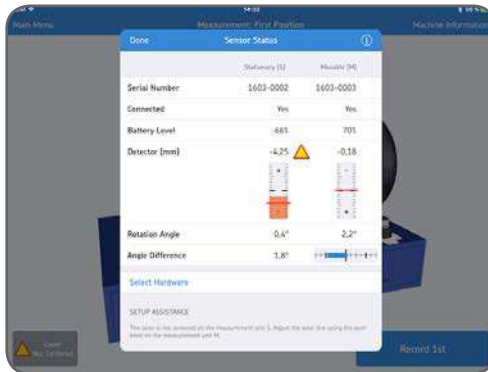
14:22

Main Menu

Measurement: First Position

Machine Information

Done

Sensor Status

|  | Stationary (S) | Movable (M) |
|---|---|---|
| Serial Number | 1603-0002 | 1603-0003 |
| Connected | Yes | Yes |
| Battery Level | 66% | 70% |
| Detector [mm] | -4.25 | -0.18 |
| Rotation Angle | 0.4° | 2.2° |
| Angle Difference | 1.8° |  |

Select Hardware

SETUP ASSISTANCE

The laser is not detected on the measurement unit S. Adjust the laser line using the laser knob on the measurement unit M.

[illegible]

Record 1st